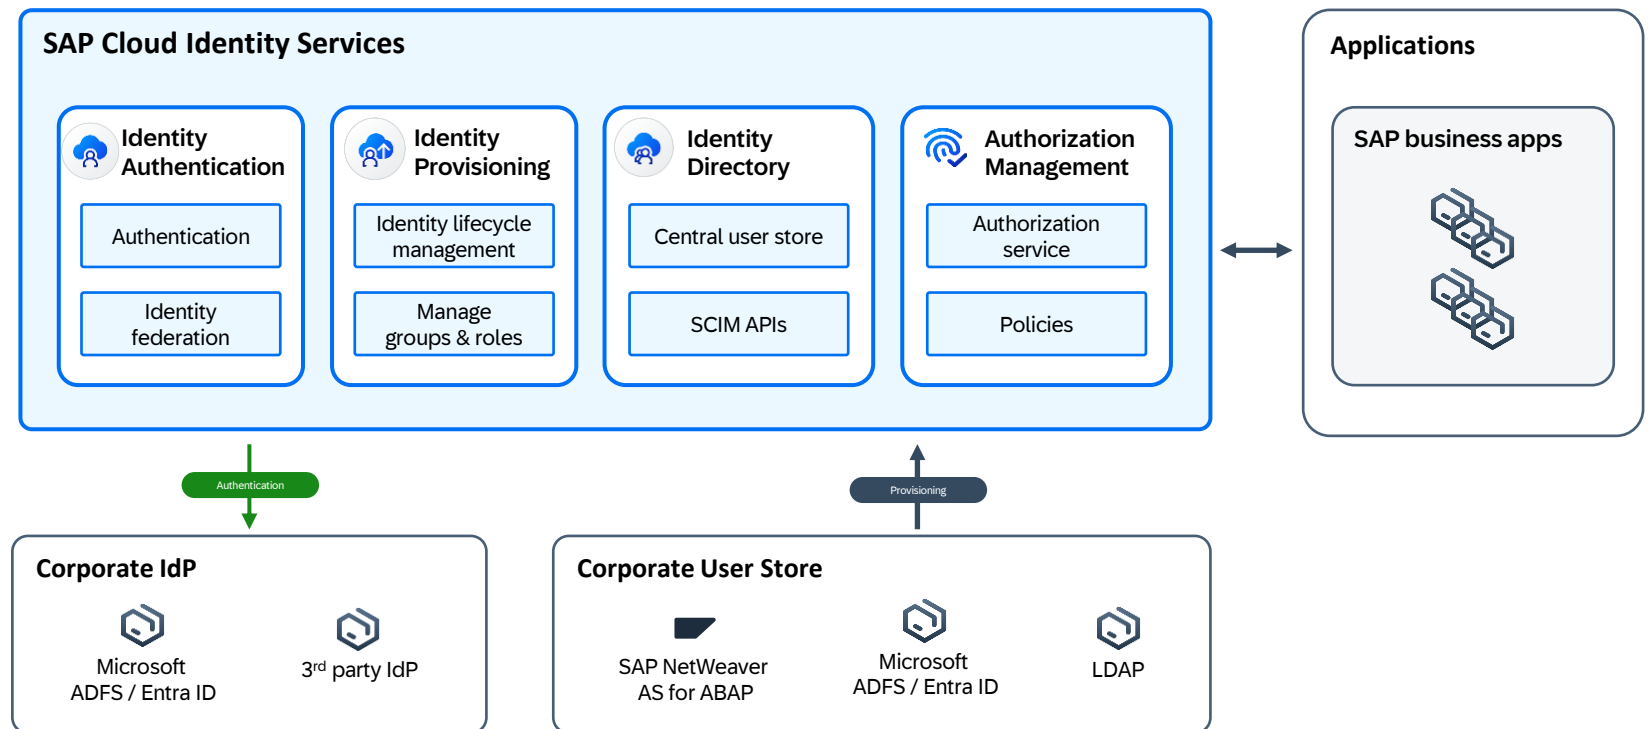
SAP Cloud Identity Services

Identity Authentication

Authentication

Identity federation

Identity Provisioning

Identity lifecycle management

Manage groups & roles

Identity Directory

Central user store

SCIM APIs

Authorization Management

Authorization service

Policies

Applications

SAP business apps

Authentication

Provisioning

Corporate IdP

Microsoft ADFS / Entra ID

3$^{rd}$ party IdP

Corporate User Store

SAP NetWeaver AS for ABAP

Microsoft ADFS / Entra ID

LDAP